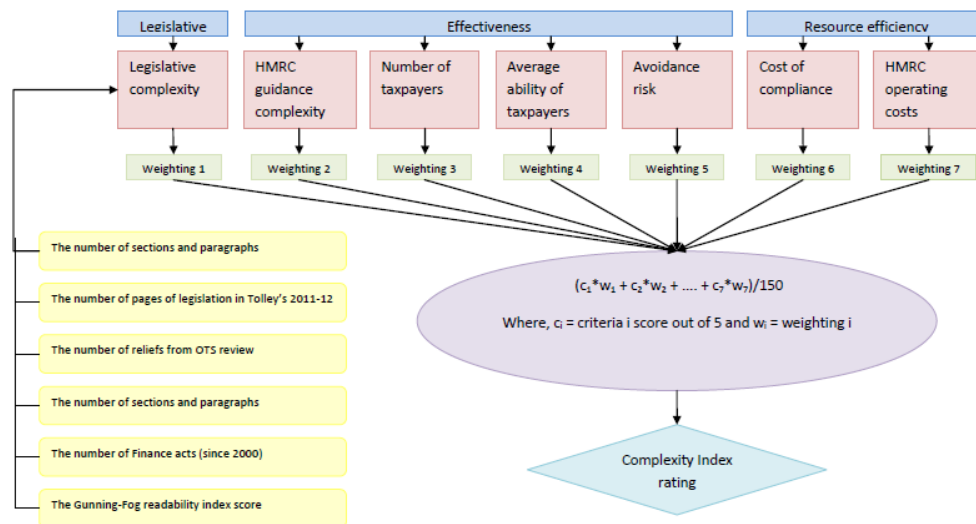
Legislative

Effectiveness

Resource efficiency

Legislative complexity

HMRC guidance complexity

Number of taxpayers

Average ability of taxpayers

Avoidance risk

Cost of compliance

HMRC operating costs

Weighting 1

Weighting 2

Weighting 3

Weighting 4

Weighting 5

Weighting 6

Weighting 7

The number of sections and paragraphs

The number of pages of legislation in Tolley's 2011-12

The number of reliefs from OTS review

The number of sections and paragraphs

The number of Finance acts (since 2000)

The Gunning-Fog readability index score

$(c_1*w_1 + c_2*w_2 + .... + c_7*w_7)/150$

Where, $c_i$ = criteria i score out of 5 and $w_i$ = weighting i

Complexity Index rating